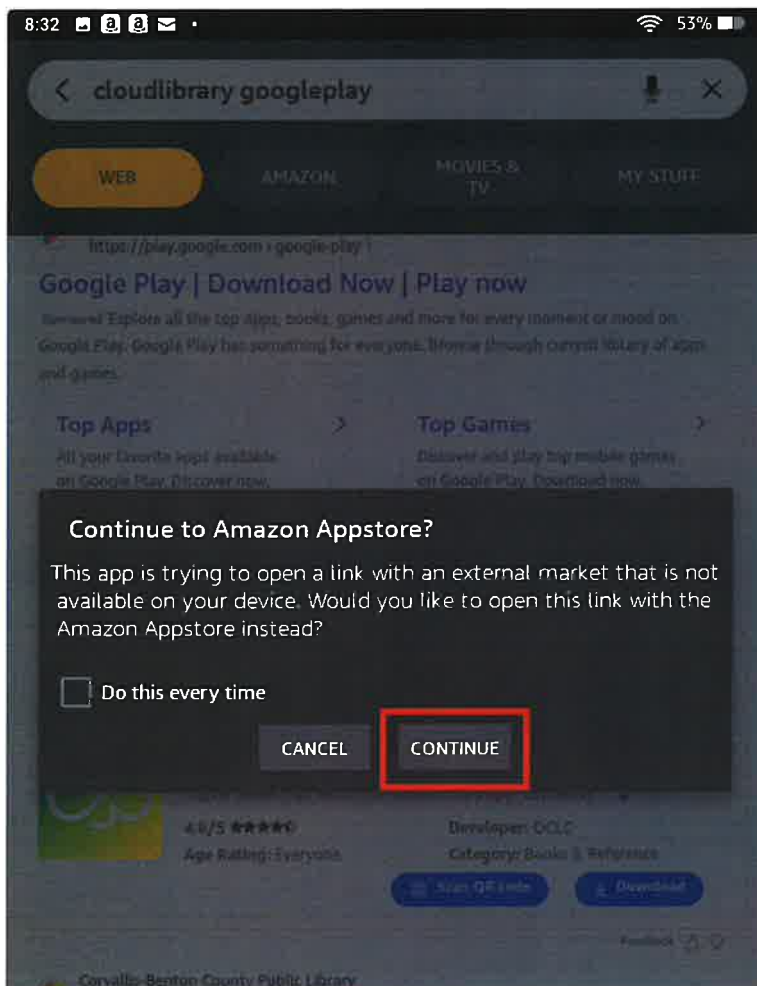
8:32 53%

cloudlibrary googleplay

WEB AMAZON MOVIES & TV MY STUFF

https://play.google.com › google-play

Google Play | Download Now | Play now

Sponsored Explore all the top apps, books, games and more for every moment or mood on Google Play. Google Play has something for everyone. Browse through current library of apps and games.

Top Apps
All your favorite apps available on Google Play. Discover now.

Top Games
Discover and play top mobile games on Google Play. Download now.

Continue to Amazon Appstore?

This app is trying to open a link with an external market that is not available on your device. Would you like to open this link with the Amazon Appstore instead?

Do this every time

CANCEL CONTINUE

4.6/5
Age Rating: Everyone

Developer: OCLC
Category: Books & Reference

Scan QR code
Download

Feedback

Corvallis-Benton County Public Library